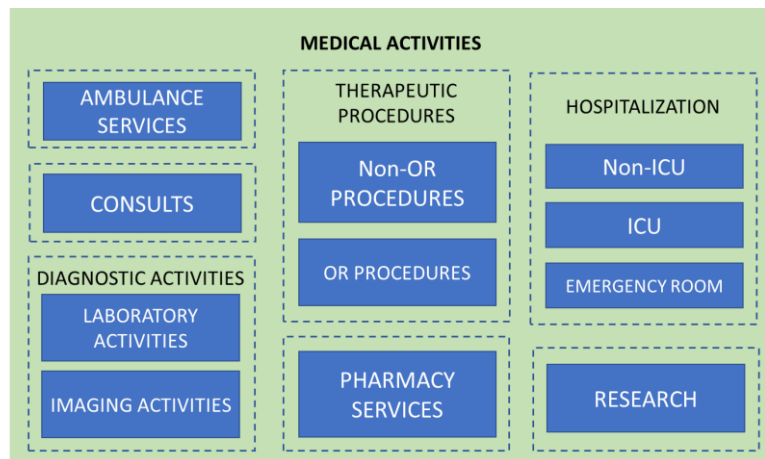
MEDICAL ACTIVITIES

AMBULANCE SERVICES

CONSULTS

DIAGNOSTIC ACTIVITIES

LABORATORY ACTIVITIES

IMAGING ACTIVITIES

THERAPEUTIC PROCEDURES

Non-OR PROCEDURES

OR PROCEDURES

PHARMACY SERVICES

HOSPITALIZATION

Non-ICU

ICU

EMERGENCY ROOM

RESEARCH